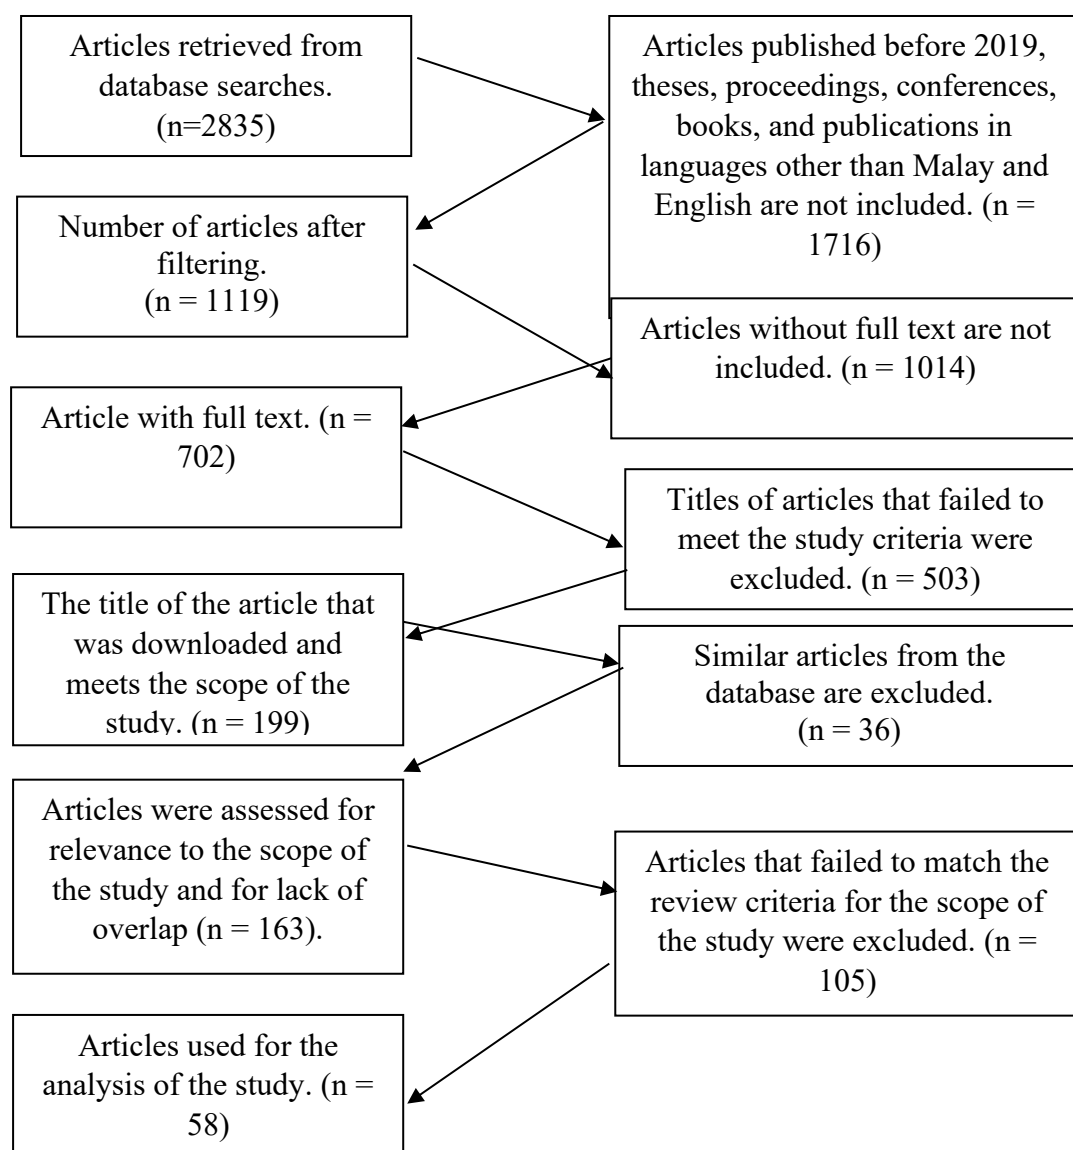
Articles retrieved from database searches. (n=2835)

Articles published before 2019, theses, proceedings, conferences, books, and publications in languages other than Malay and English are not included. (n = 1716)

Number of articles after filtering. (n = 1119)

Articles without full text are not included. (n = 1014)

Article with full text. (n = 702)

Titles of articles that failed to meet the study criteria were excluded. (n = 503)

The title of the article that was downloaded and meets the scope of the study. (n = 199)

Similar articles from the database are excluded. (n = 36)

Articles were assessed for relevance to the scope of the study and for lack of overlap (n = 163).

Articles that failed to match the review criteria for the scope of the study were excluded. (n = 105)

Articles used for the analysis of the study. (n = 58)